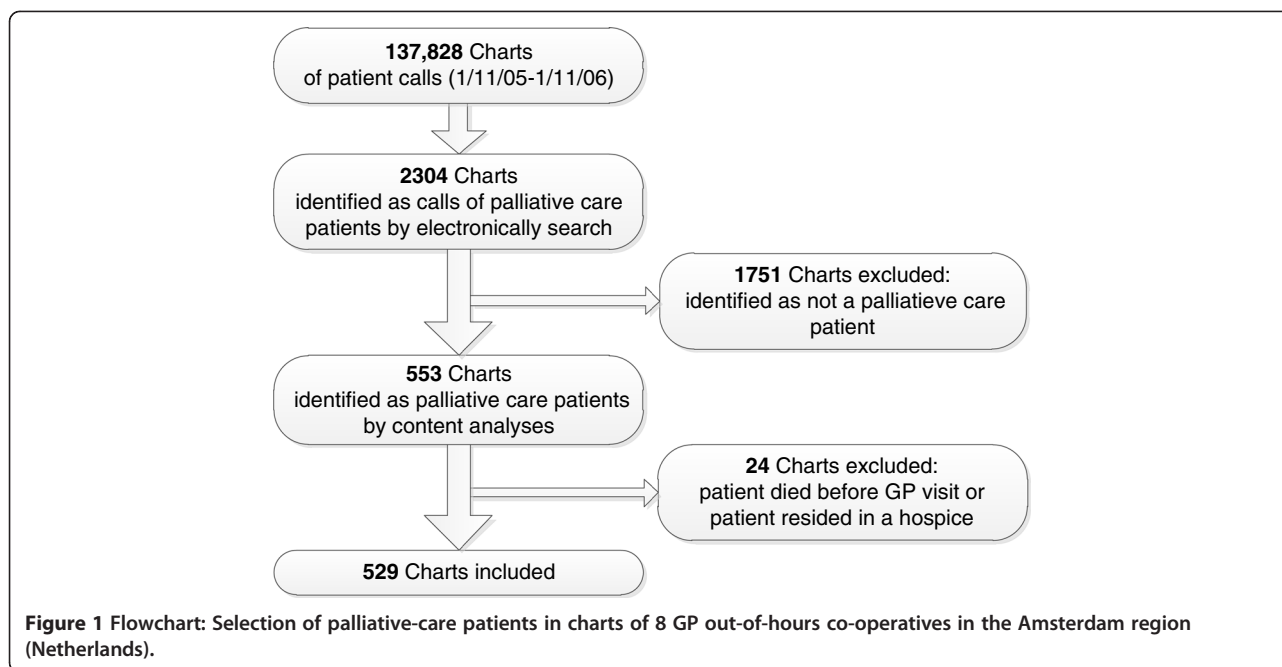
137,828 Charts
of patient calls (1/11/05-1/11/06)

2304 Charts
identified as calls of palliative care patients by electronically search

1751 Charts excluded:
identified as not a palliatieve care patient

553 Charts
identified as palliative care patients by content analyses

24 Charts excluded:
patient died before GP visit or patient resided in a hospice

529 Charts included

Figure 1 Flowchart: Selection of palliative-care patients in charts of 8 GP out-of-hours co-operatives in the Amsterdam region (Netherlands).